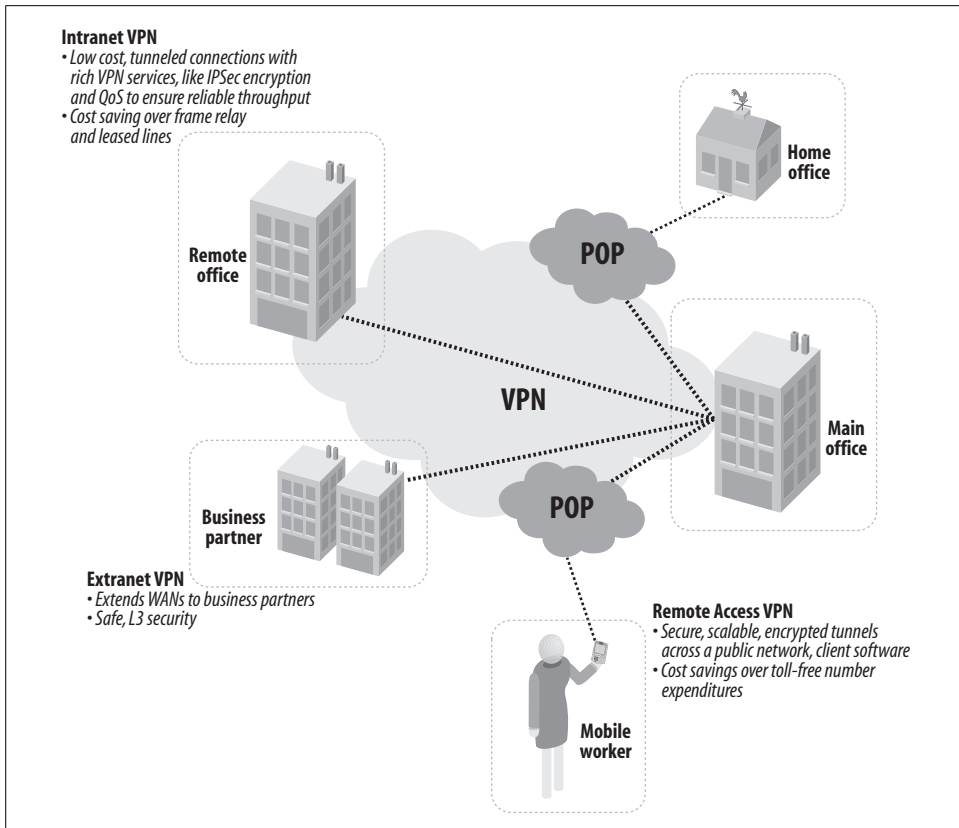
Intranet VPN
• Low cost, tunneled connections with rich VPN services, like IPSec encryption and QoS to ensure reliable throughput
• Cost saving over frame relay and leased lines

Home office

Remote office

POP

VPN

Main office

Business partner

POP

Extranet VPN
• Extends WANs to business partners
• Safe, L3 security

Remote Access VPN
• Secure, scalable, encrypted tunnels across a public network, client software
• Cost savings over toll-free number expenditures

Mobile worker